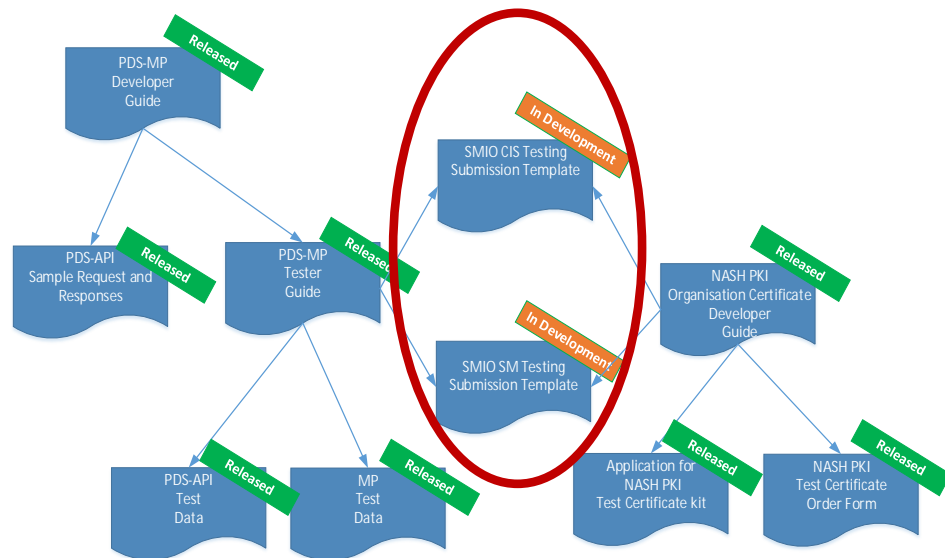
PDS-MP Developer Guide

Released

PDS-API Sample Request and Responses

Released

PDS-MP Tester Guide

Released

SMIO CIS Testing Submission Template

In Development

SMIO SM Testing Submission Template

In Development

NASH PKI Organisation Certificate Developer Guide

Released

PDS-API Test Data

Released

MP Test Data

Released

Application for NASH PKI Test Certificate kit

Released

NASH PKI Test Certificate Order Form

Released